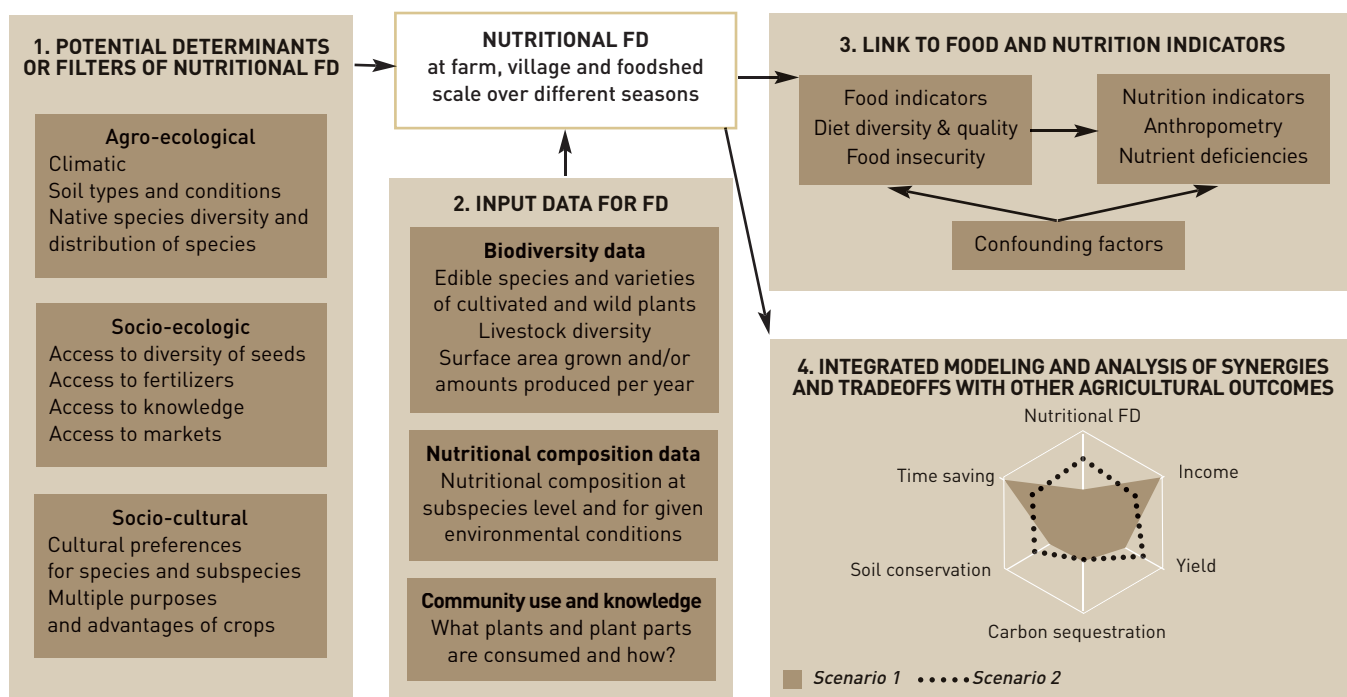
1. POTENTIAL DETERMINANTS OR FILTERS OF NUTRITIONAL FD

Agro-ecological
Climatic
Soil types and conditions
Native species diversity and distribution of species

Socio-ecologic
Access to diversity of seeds
Access to fertilizers
Access to knowledge
Access to markets

Socio-cultural
Cultural preferences for species and subspecies
Multiple purposes and advantages of crops

NUTRITIONAL FD
at farm, village and foodshed scale over different seasons

2. INPUT DATA FOR FD

Biodiversity data
Edible species and varieties of cultivated and wild plants
Livestock diversity
Surface area grown and/or amounts produced per year

Nutritional composition data
Nutritional composition at subspecies level and for given environmental conditions

Community use and knowledge
What plants and plant parts are consumed and how?

3. LINK TO FOOD AND NUTRITION INDICATORS

Food indicators
Diet diversity & quality
Food insecurity

Nutrition indicators
Anthropometry
Nutrient deficiencies

Confounding factors

4. INTEGRATED MODELING AND ANALYSIS OF SYNERGIES AND TRADEOFFS WITH OTHER AGRICULTURAL OUTCOMES

Nutritional FD
Income
Yield
Carbon sequestration
Soil conservation
Time saving

Scenario 1 Scenario 2